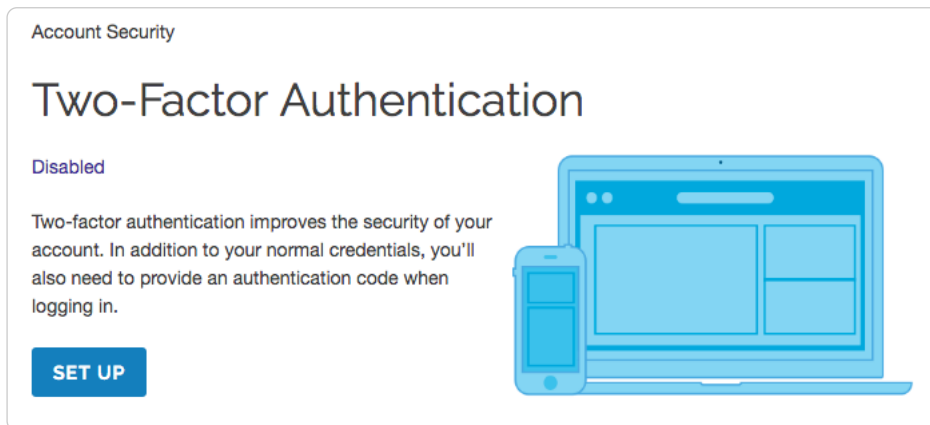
Account Security

Two-Factor Authentication

Disabled

Two-factor authentication improves the security of your account. In addition to your normal credentials, you'll also need to provide an authentication code when logging in.

SET UP